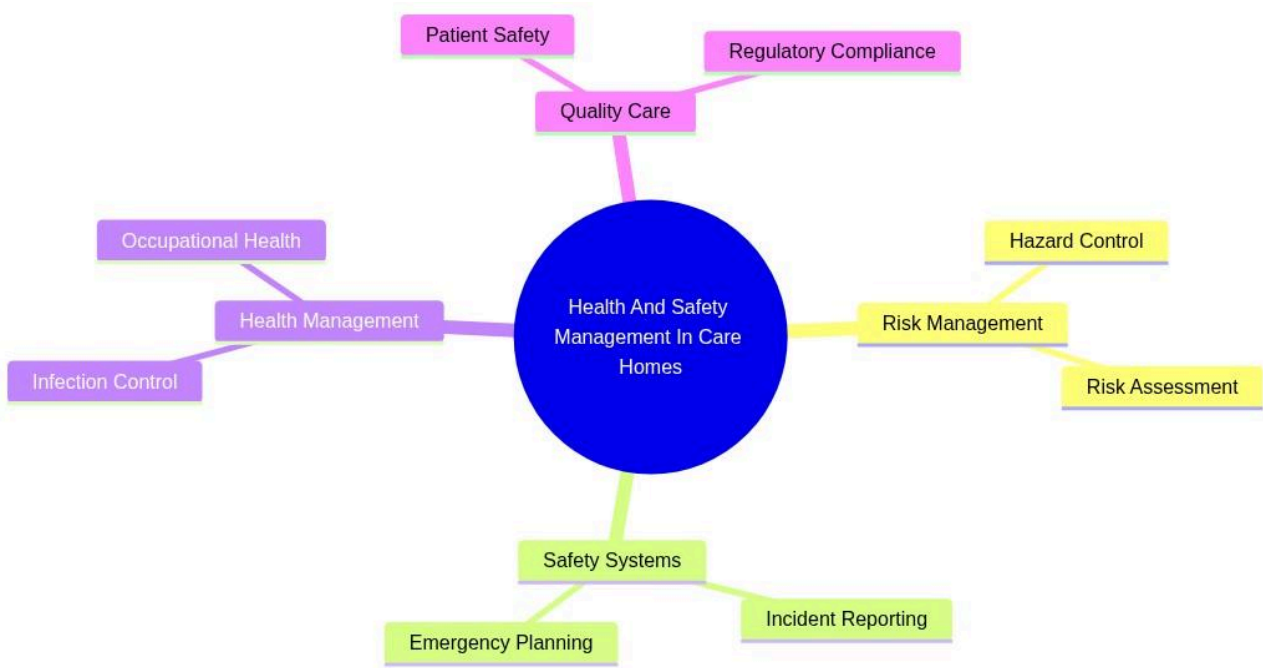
Patient Safety

Regulatory Compliance

Quality Care

Occupational Health

Health Management

Infection Control

Health And Safety Management In Care Homes

Hazard Control

Risk Management

Risk Assessment

Safety Systems

Emergency Planning

Incident Reporting